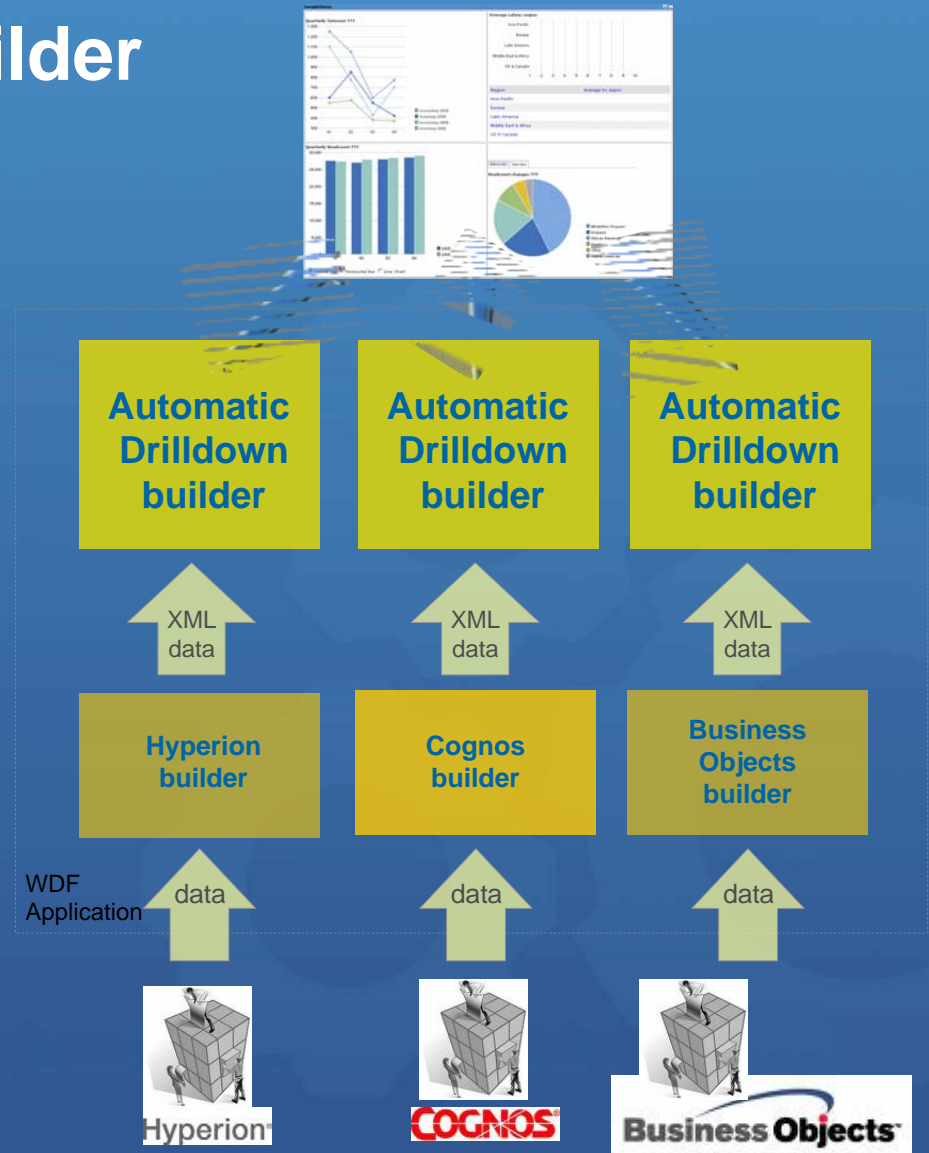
ilder

Automatic Drilldown builder

Automatic Drilldown builder

Automatic Drilldown builder

XML data

XML data

XML data

Hyperion builder

Cognos builder

Business Objects builder

WDF Application

data

data

data

Hyperion

COGNOS

Business Objects